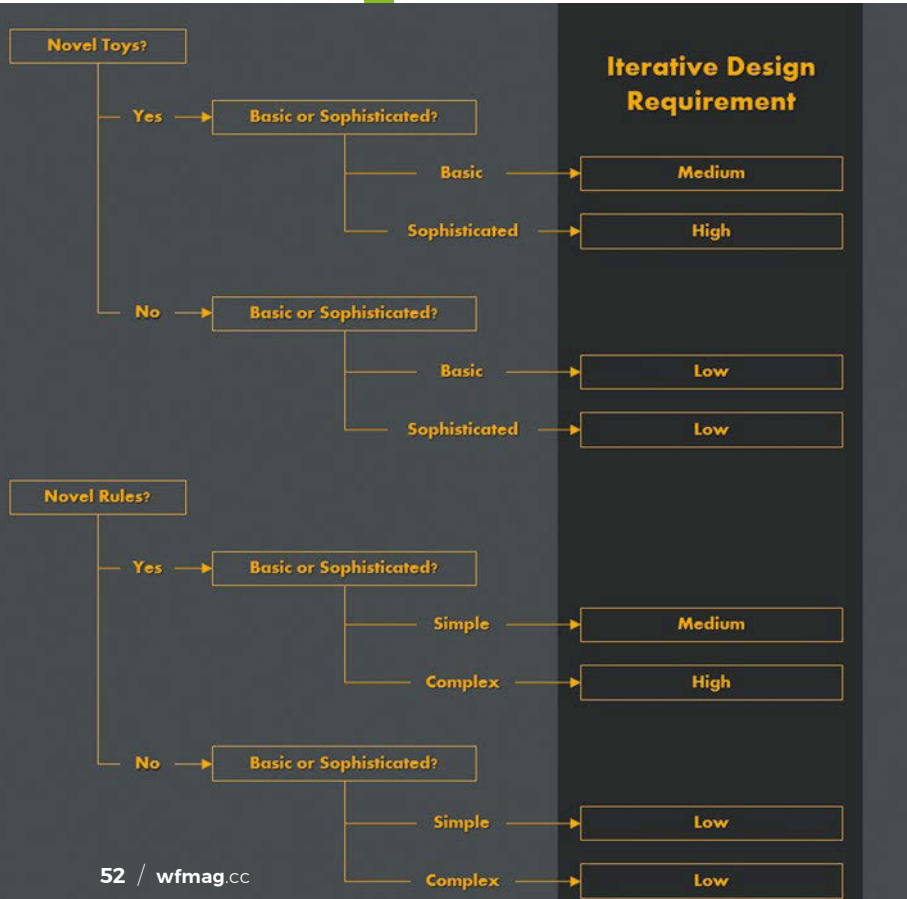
Iterative Design Requirement

Novel Toys?

Yes

Basic or Sophisticated?

Basic

Medium

Sophisticated

High

No

Basic or Sophisticated?

Basic

Low

Sophisticated

Low

Novel Rules?

Yes

Basic or Sophisticated?

Simple

Medium

Complex

High

No

Basic or Sophisticated?

Simple

Low

Complex

Low

52 / wfmag.cc